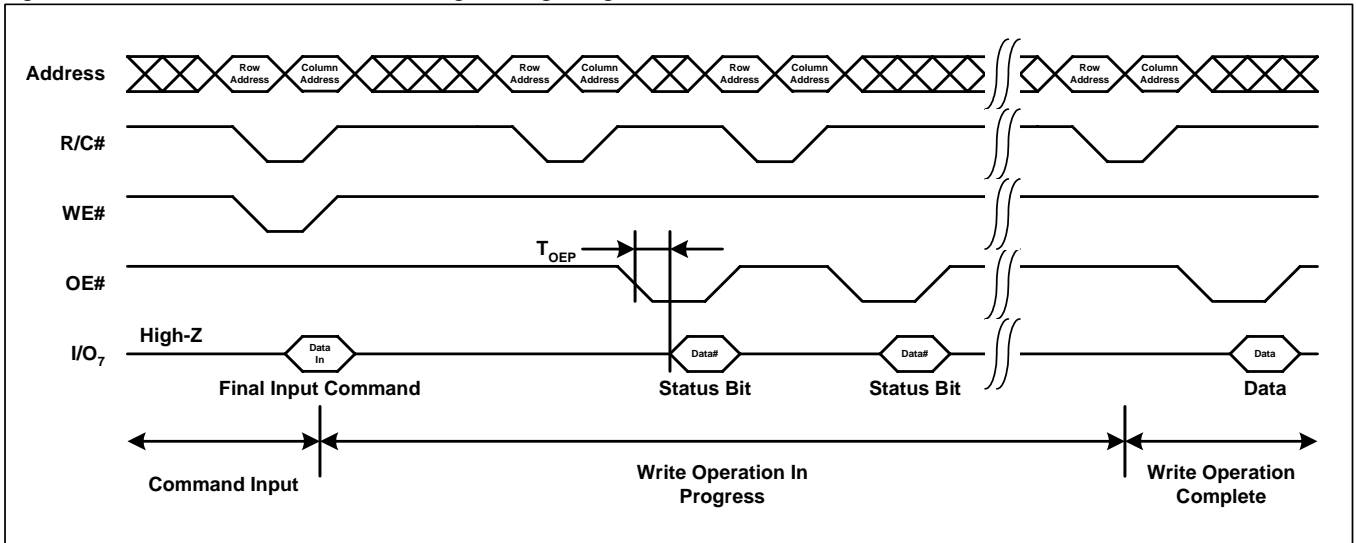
Address

Row Address

Column Address

Row Address

Column Address

Row Address

Column Address

Row Address

Column Address

R/C#

WE#

$T_{OEP}$

OE#

$I/O_7$

High-Z

Data In

Data#

Data#

Data

Final Input Command

Status Bit

Status Bit

Data

Command Input

Write Operation In Progress

Write Operation Complete